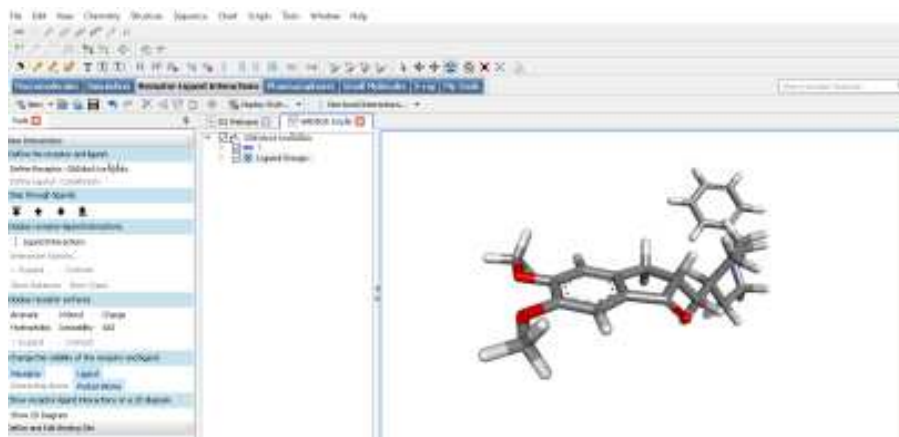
File Edit View Chemistry Structure Sequence Chart Graph Tools Window Help

Macromolecules Simulation Receptor-Ligand Interactions Pharmacophores Small Molecules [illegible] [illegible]

Tools

New Interaction

Define the receptor and ligand

Define Receptor - Obtained IcoNeNiles

Define Ligand - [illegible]

Step through ligands

Display receptor-ligand interactions

Ligand Interactions

Display receptor surfaces

Aromatic Hbond Charge

Hydrophobic Ionizability SAS

Change the visibility of the receptor and ligand

Receptor Ligand

Show receptor-ligand interactions in a 2D diagram

Show 2D Diagram

Define and Edit Binding Site

Obtained IcoNeNiles

Ligand Groups